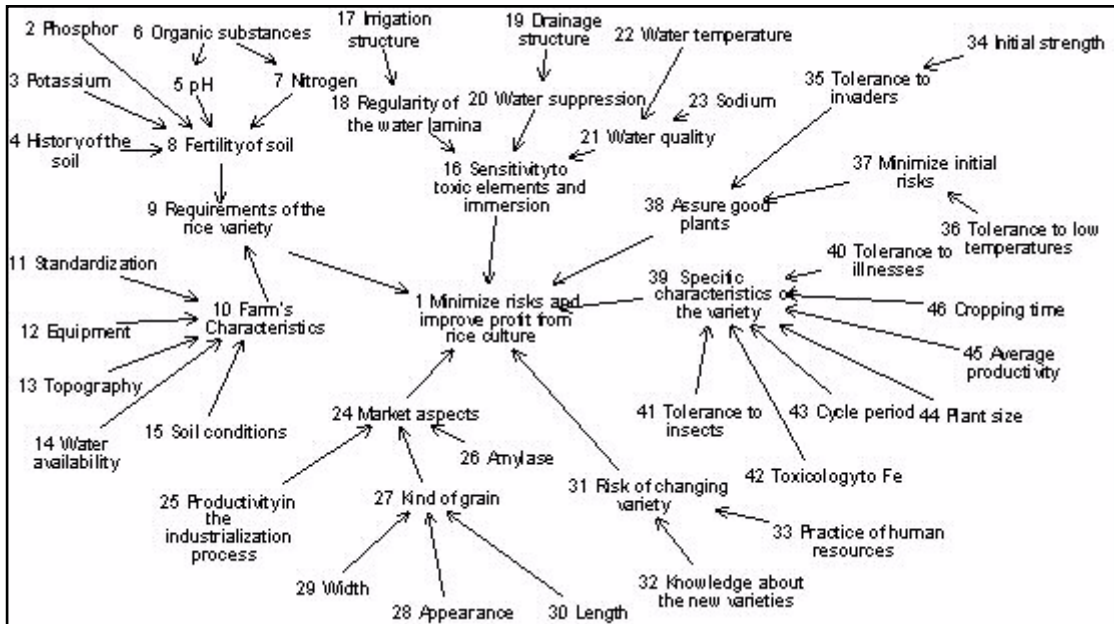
2 Phosphor
6 Organic substances
17 Irrigation structure
19 Drainage structure
22 Water temperature
34 Initial strength
3 Potassium
5 pH
7 Nitrogen
18 Regularity of the water lamina
20 Water suppression
23 Sodium
35 Tolerance to invaders
4 History of the soil
8 Fertility of soil
21 Water quality
16 Sensitivity to toxic elements and immersion
37 Minimize initial risks
9 Requirements of the rice variety
38 Assure good plants
36 Tolerance to low temperatures
11 Standardization
40 Tolerance to illnesses
10 Farm's Characteristics
1 Minimize risks and improve profit from rice culture
39 Specific characteristics of the variety
46 Cropping time
12 Equipment
45 Average productivity
13 Topography
41 Tolerance to insects
43 Cycle period
44 Plant size
14 Water availability
15 Soil conditions
24 Market aspects
26 Amylase
42 Toxicology to Fe
25 Productivity in the industrialization process
27 Kind of grain
31 Risk of changing variety
33 Practice of human resources
29 Width
32 Knowledge about the new varieties
28 Appearance
30 Length